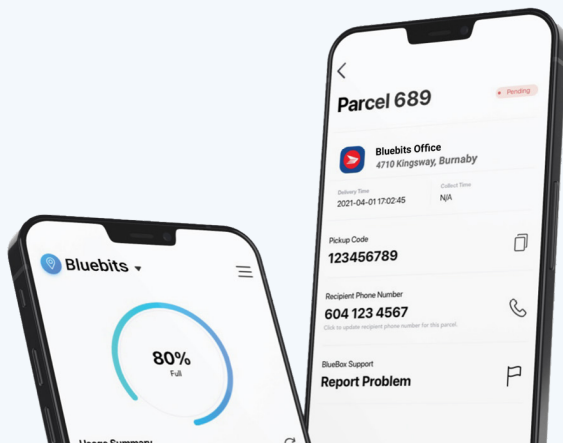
Bluebits

80%
Full

Usage Summary

Parcel 689
Pending

Bluebits Office
4710 Kingsway, Burnaby

Delivery Time
2021-04-01 17:02:45

Collect Time
N/A

Pickup Code
123456789

Recipient Phone Number
604 123 4567
Click to update recipient phone number for this parcel.

BlueBox Support
Report Problem